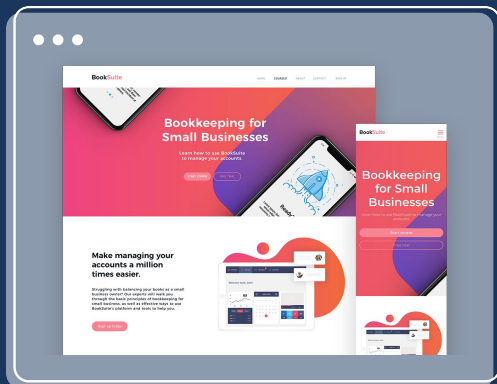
BookSuite

HOME COURSES ABOUT CONTACT SIGN IN

Bookkeeping for Small Businesses

Learn how to use BookSuite to manage your accounts.

Start course Find Out

Make managing your accounts a million times easier.

Struggling with balancing your books as a small business owner? Our experts will walk you through the basic principles of bookkeeping for small business, as well as effective ways to use BookSuite's platform and tools to help you.

Sign up today

BookSuite

Bookkeeping for Small Businesses

Learn how to use BookSuite to manage your accounts.

Start course

Find Out